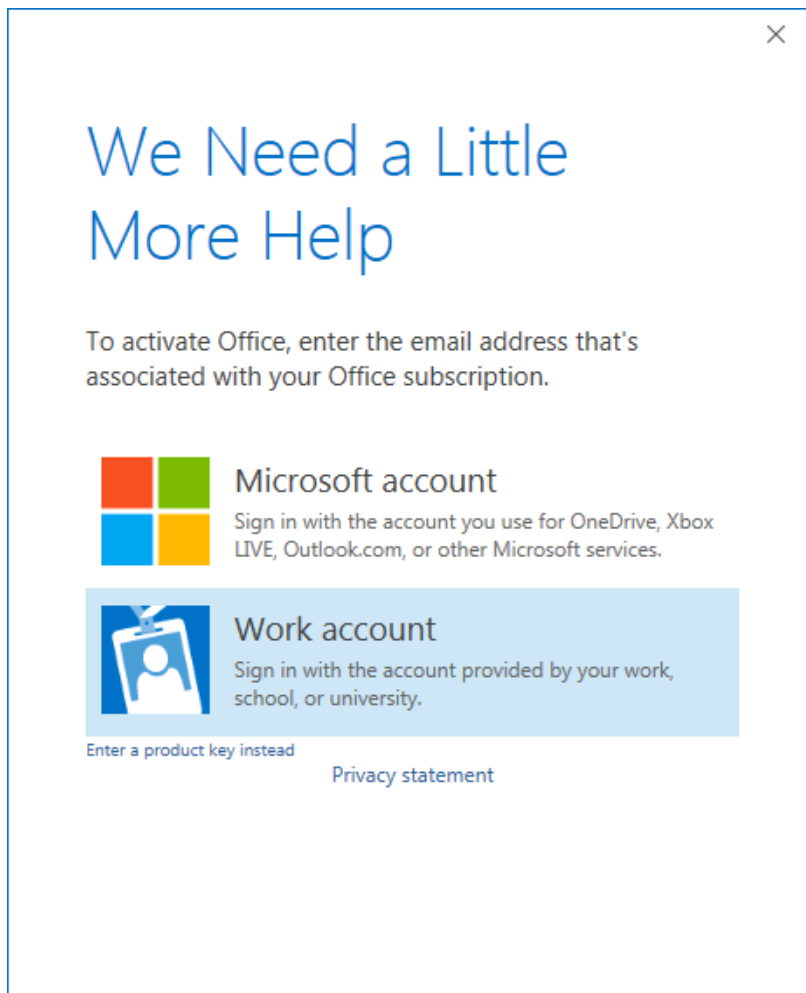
×

We Need a Little More Help

To activate Office, enter the email address that's associated with your Office subscription.

Microsoft account
Sign in with the account you use for OneDrive, Xbox LIVE, Outlook.com, or other Microsoft services.

Work account
Sign in with the account provided by your work, school, or university.

Enter a product key instead

Privacy statement